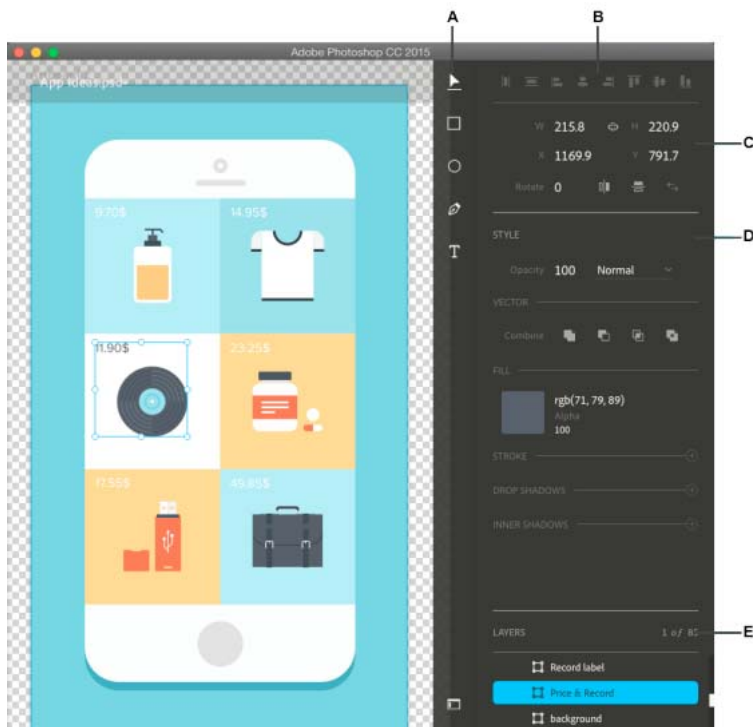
A

B

Adobe Photoshop CC 2015

App Ideas.psd

W 215.8 H 220.9

C

X 1169.9 Y 791.7

Rotate 0

STYLE

D

Opacity 100 Normal

VECTOR

Combine

FILL

rgb(71, 79, 89)
Alpha
100

STROKE

DROP SHADOWS

INNER SHADOWS

9.70$

14.95$

11.90$

23.25$

17.55$

45.85$

LAYERS 1 of 85

E

Record label

Price & Record

background